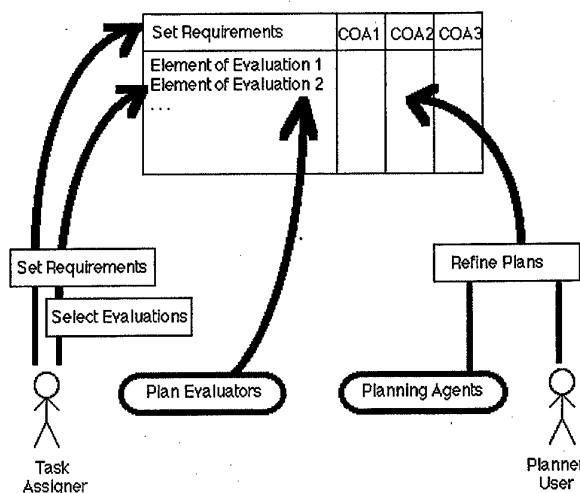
| Set Requirements | COA1 | COA2 | COA3 |
|---|---|---|---|
| Element of Evaluation 1<br>Element of Evaluation 2<br>. . . | | | |

Set Requirements

Select Evaluations

Refine Plans

Plan Evaluators

Planning Agents

Task Assigner

Planner User